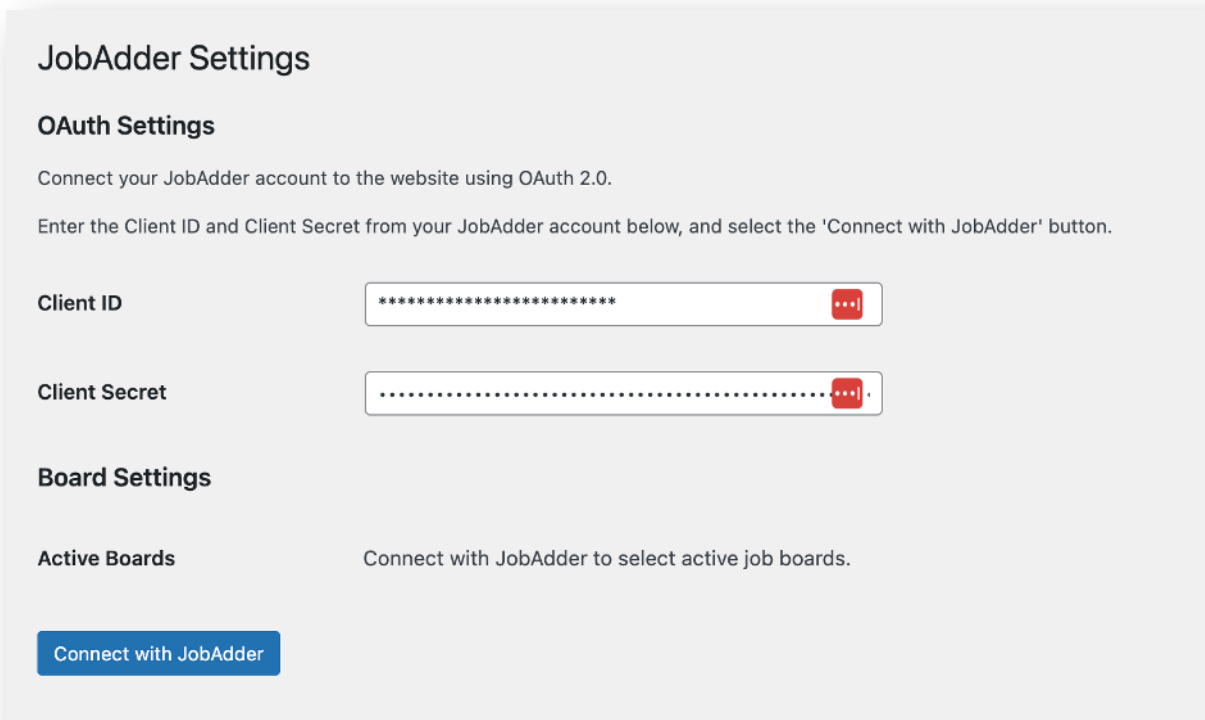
JobAdder Settings

OAuth Settings

Connect your JobAdder account to the website using OAuth 2.0.

Enter the Client ID and Client Secret from your JobAdder account below, and select the 'Connect with JobAdder' button.

Client ID ************************

Client Secret ••••••••••••••••••••••••••••••••••••••••••••••••••••••

Board Settings

Active Boards Connect with JobAdder to select active job boards.

Connect with JobAdder